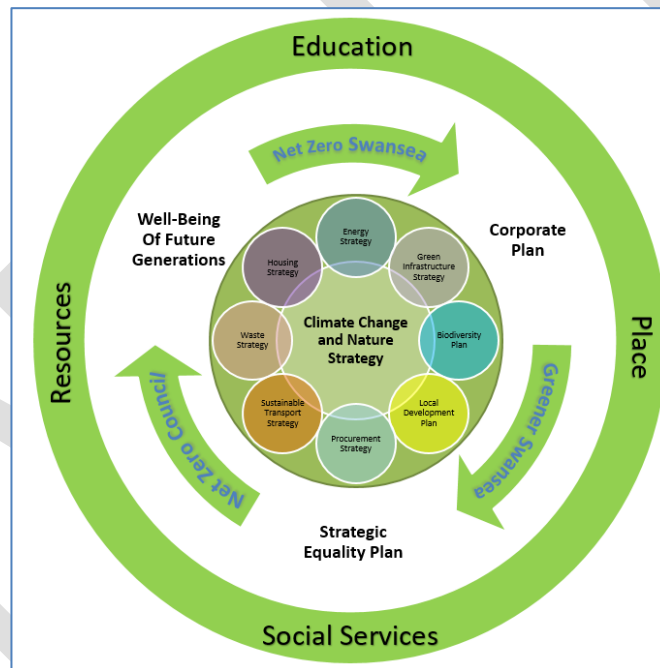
Education

Net Zero Swansea

Well-Being Of Future Generations

Corporate Plan

Energy Strategy

Green Infrastructure Strategy

Housing Strategy

Biodiversity Plan

Climate Change and Nature Strategy

Waste Strategy

Local Development Plan

Sustainable Transport Strategy

Procurement Strategy

Resources

Place

Greener Swansea

Net Zero Council

Strategic Equality Plan

Social Services